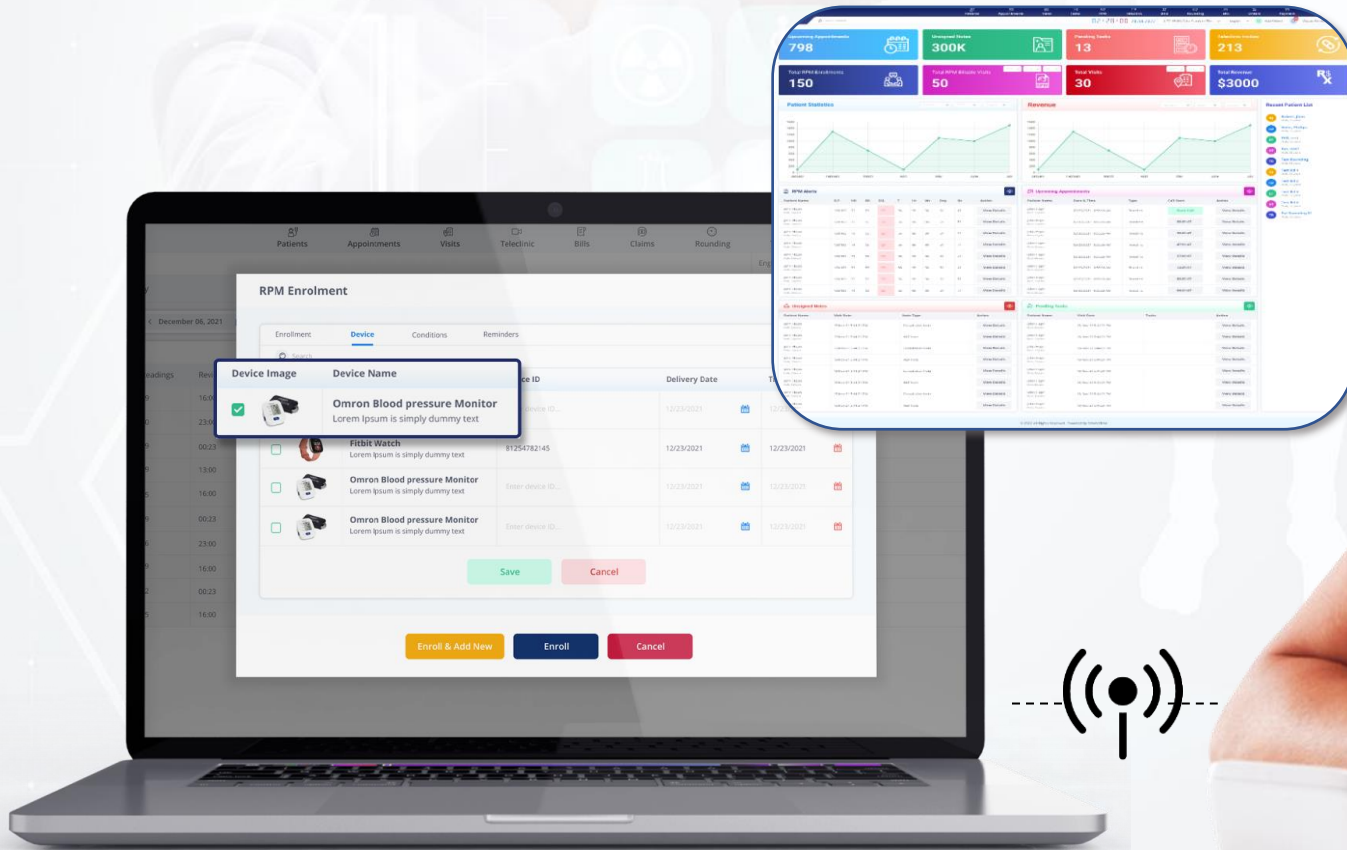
Upcoming Appointments
798
Unsigned Notes
300K
Pending Tasks
13
213
Total RPM Enrolments
150
50
Total Visits
30
Total Revenue
$3000

Patient Statistics
Revenue
Recent Patient List
RPM Alerts
Upcoming Appointments
Unsigned Notes
Pending Tasks

Patients
Appoinments
Visits
Teleclinic
Bills
Claims
Rounding

December 06, 2021
eadings
16:00
23:00
00:23
13:00
16:00
00:23
23:00
16:00
00:23
16:00

RPM Enrolment

Enrollment
Device
Conditions
Reminders

Search

| Device Image | Device Name | Device ID | Delivery Date | |
|---|---|---|---|---|
| | Omron Blood pressure Monitor Lorem Ipsum is simply dummy text | Enter device ID... | 12/23/2021 | |
| | Fitbit Watch Lorem Ipsum is simply dummy text | 81254782145 | 12/23/2021 | 12/23/2021 |
| | Omron Blood pressure Monitor Lorem Ipsum is simply dummy text | Enter device ID... | 12/23/2021 | 12/23/2021 |
| | Omron Blood pressure Monitor Lorem Ipsum is simply dummy text | Enter device ID... | 12/23/2021 | 12/23/2021 |

Save
Cancel

Enroll & Add New
Enroll
Cancel